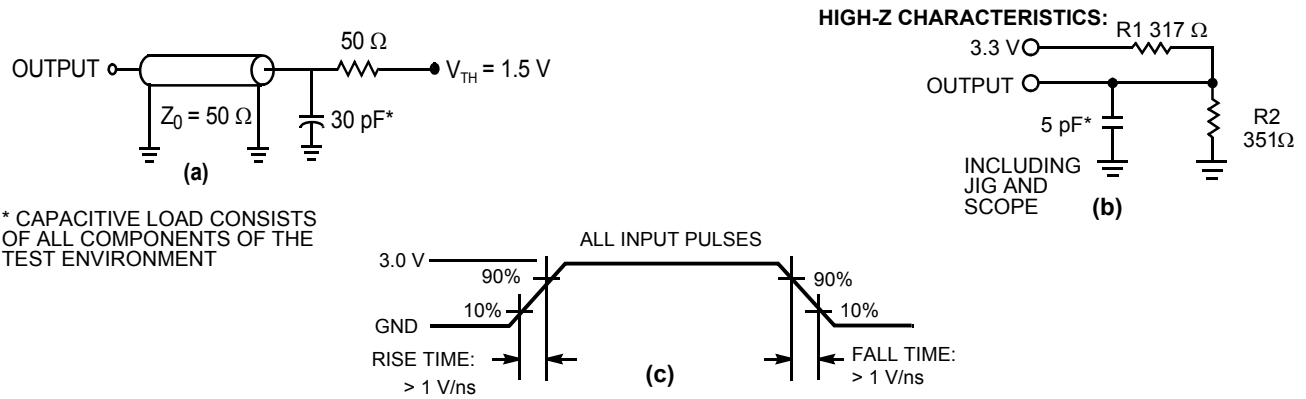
OUTPUT
$Z_0 = 50\ \Omega$
$50\ \Omega$
$V_{TH} = 1.5\ V$
30 pF*
(a)

* CAPACITIVE LOAD CONSISTS OF ALL COMPONENTS OF THE TEST ENVIRONMENT

HIGH-Z CHARACTERISTICS:
3.3 V
R1 317 $\Omega$
OUTPUT
5 pF*
R2 $351\Omega$
INCLUDING JIG AND SCOPE
(b)

ALL INPUT PULSES
3.0 V
90%
90%
10%
10%
GND
RISE TIME: > 1 V/ns
(c)
FALL TIME: > 1 V/ns